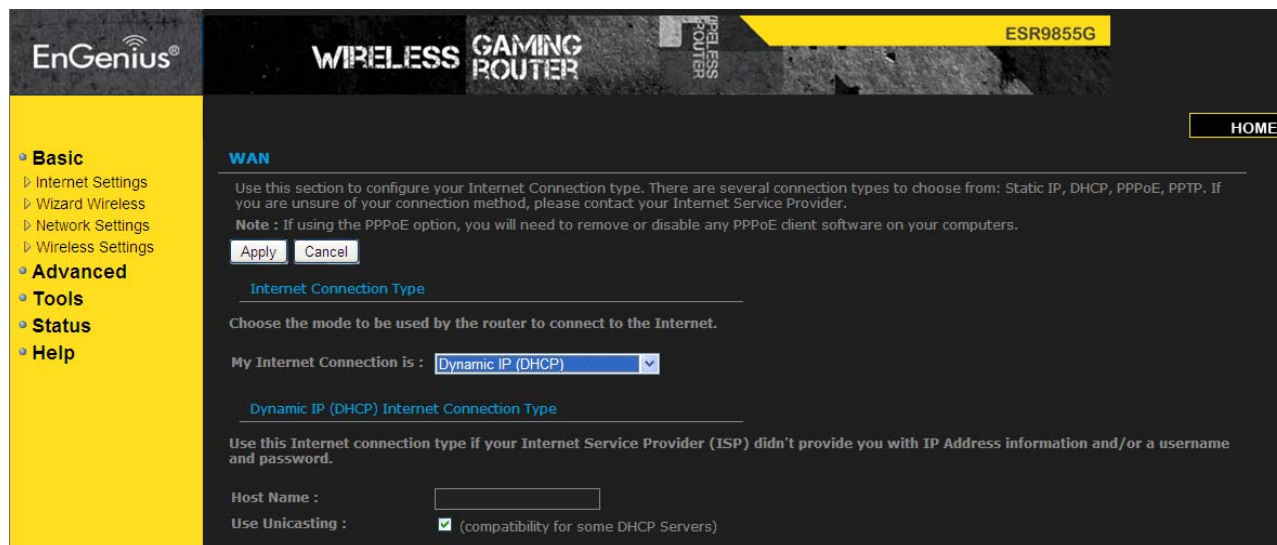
EnGenius®

WIRELESS GAMING ROUTER

WIRELESS ROUTER

ESR9855G

HOME

• Basic
▷ Internet Settings
▷ Wizard Wireless
▷ Network Settings
▷ Wireless Settings
• Advanced
• Tools
• Status
• Help

WAN

Use this section to configure your Internet Connection type. There are several connection types to choose from: Static IP, DHCP, PPPoE, PPTP. If you are unsure of your connection method, please contact your Internet Service Provider.

Note : If using the PPPoE option, you will need to remove or disable any PPPoE client software on your computers.

Apply Cancel

Internet Connection Type

Choose the mode to be used by the router to connect to the Internet.

My Internet Connection is : Dynamic IP (DHCP)

Dynamic IP (DHCP) Internet Connection Type

Use this Internet connection type if your Internet Service Provider (ISP) didn't provide you with IP Address information and/or a username and password.

Host Name :

Use Unicasting : (compatibility for some DHCP Servers)